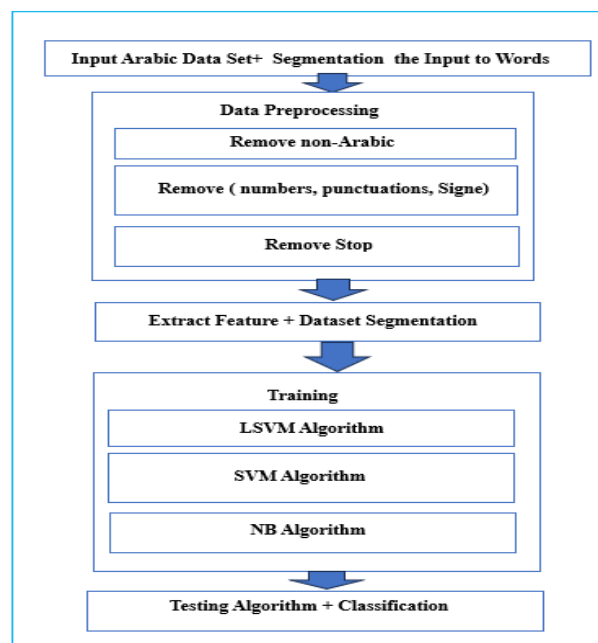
Input Arabic Data Set+ Segmentation the Input to Words

Data Preprocessing

Remove non-Arabic

Remove ( numbers, punctuations, Signe)

Remove Stop

Extract Feature + Dataset Segmentation

Training

LSVM Algorithm

SVM Algorithm

NB Algorithm

Testing Algorithm + Classification